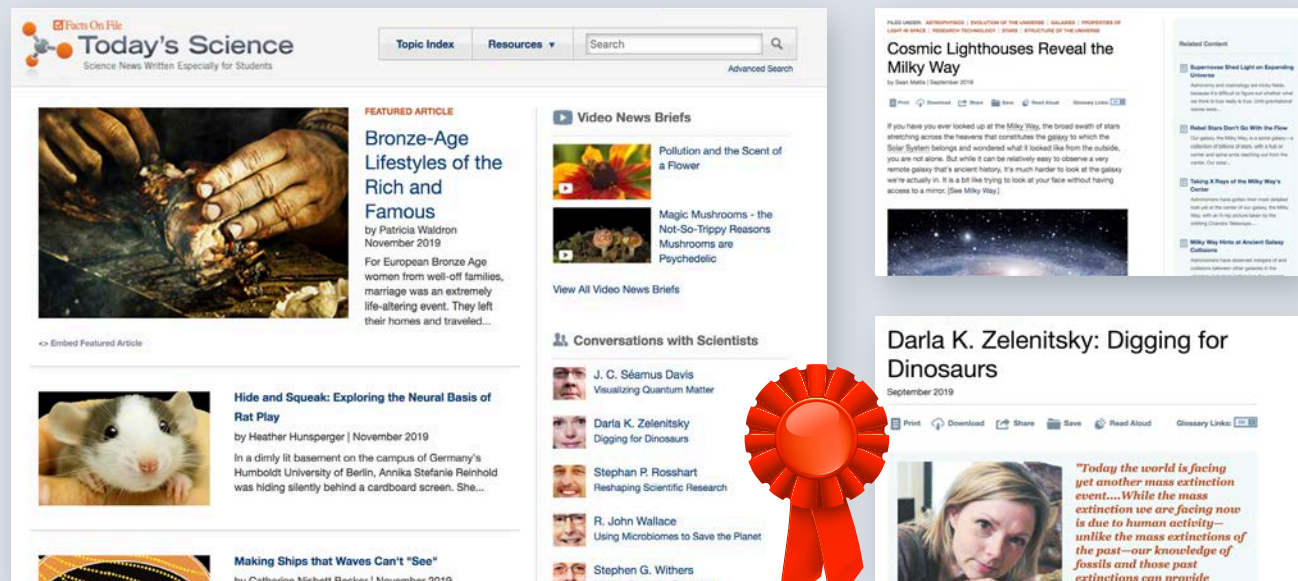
Facts On File
Today's Science
Science News Written Especially for Students

Topic Index
Resources ▾
Search
Advanced Search

FEATURED ARTICLE
Bronze-Age Lifestyles of the Rich and Famous
by Patricia Waldron
November 2019
For European Bronze Age women from well-off families, marriage was an extremely life-altering event. They left their homes and traveled...

<> Embed Featured Article

Hide and Squeak: Exploring the Neural Basis of Rat Play
by Heather Hunsperger | November 2019
In a dimly lit basement on the campus of Germany's Humboldt University of Berlin, Annika Stefanie Reinhold was hiding silently behind a cardboard screen. She...

Making Ships that Waves Can't "See"
by Catherine Nisbett Becker | November 2019

Video News Briefs
Pollution and the Scent of a Flower
Magic Mushrooms - the Not-So-Trippy Reasons Mushrooms are Psychedelic
View All Video News Briefs

Conversations with Scientists
J. C. Séamus Davis
Visualizing Quantum Matter
Darla K. Zelenitsky
Digging for Dinosaurs
Stephan P. Rosshart
Reshaping Scientific Research
R. John Wallace
Using Microbiomes to Save the Planet
Stephen G. Withers

FILED UNDER: ASTROPHYSICS | EVOLUTION OF THE UNIVERSE | GALAXIES | PROPERTIES OF LIGHT IN SPACE | RESEARCH TECHNOLOGY | STARS | STRUCTURE OF THE UNIVERSE
Cosmic Lighthouses Reveal the Milky Way
by Sean Mattie | September 2019
Print Download Share Save Read Aloud Glossary Links:
If you have you ever looked up at the Milky Way, the broad swath of stars stretching across the heavens that constitutes the galaxy to which the Solar System belongs and wondered what it looked like from the outside, you are not alone. But while it can be relatively easy to observe a very remote galaxy that's ancient history, it's much harder to look at the galaxy we're actually in. It is a bit like trying to look at your face without having access to a mirror. [See Milky Way.]

Related Content
Supernovae Shed Light on Expanding Universe
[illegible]
Rebel Stars Don't Go With the Flow
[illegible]
Taking X-Rays of the Milky Way's Center
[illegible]
Milky Way Hints at Ancient Galaxy Collisions
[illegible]

Darla K. Zelenitsky: Digging for Dinosaurs
September 2019
Print Download Share Save Read Aloud Glossary Links:
"Today the world is facing yet another mass extinction event....While the mass extinction we are facing now is due to human activity—unlike the mass extinctions of the past—our knowledge of fossils and those past extinctions can provide